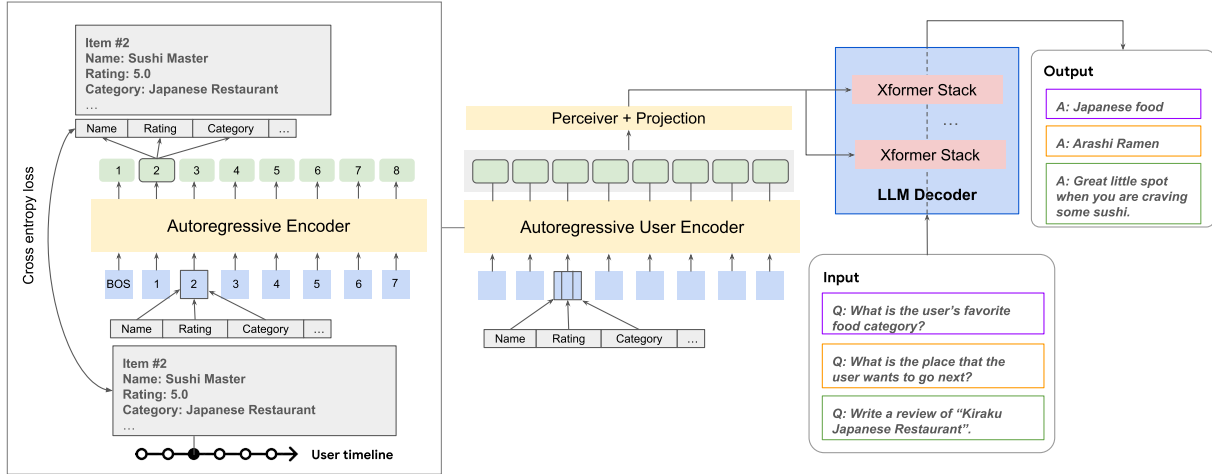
Item #2
Name: Sushi Master
Rating: 5.0
Category: Japanese Restaurant
...

| Name | Rating | Category | ... |
|---|---|---|---|

1 2 3 4 5 6 7 8

Autoregressive Encoder

BOS 1 2 3 4 5 6 7

| Name | Rating | Category | ... |
|---|---|---|---|

Cross entropy loss

Item #2
Name: Sushi Master
Rating: 5.0
Category: Japanese Restaurant
...

User timeline

Perceiver + Projection

Autoregressive User Encoder

| Name | Rating | Category | ... |
|---|---|---|---|

Xformer Stack
...
Xformer Stack
LLM Decoder

Output
A: Japanese food
A: Arashi Ramen
A: Great little spot when you are craving some sushi.

Input
Q: What is the user's favorite food category?
Q: What is the place that the user wants to go next?
Q: Write a review of "Kiraku Japanese Restaurant".